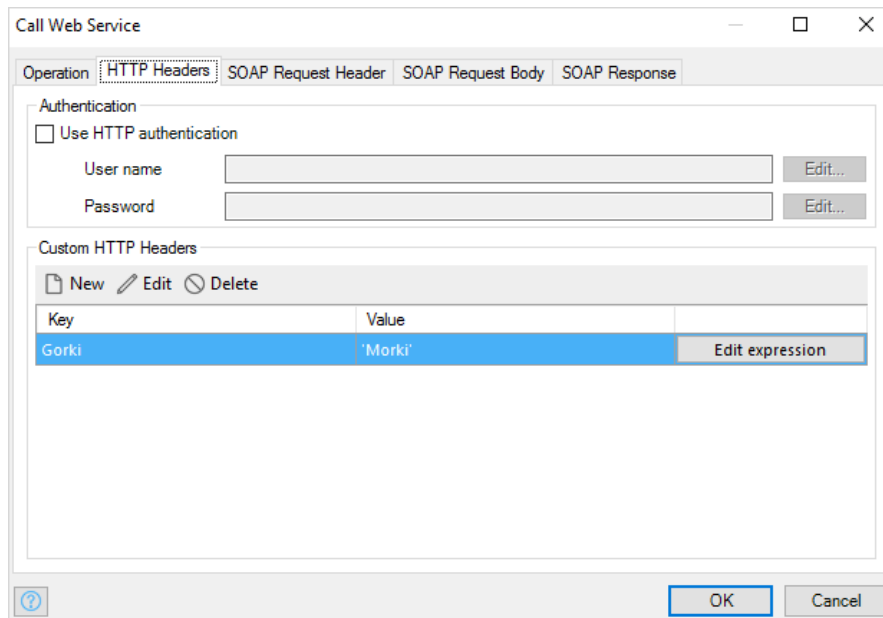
Call Web Service

Operation | HTTP Headers | SOAP Request Header | SOAP Request Body | SOAP Response

Authentication

Use HTTP authentication

User name | Edit...

Password | Edit...

Custom HTTP Headers

New Edit Delete

| Key | Value | |
|---|---|---|
| Gorki | 'Morki' | Edit expression |

?

OK

Cancel